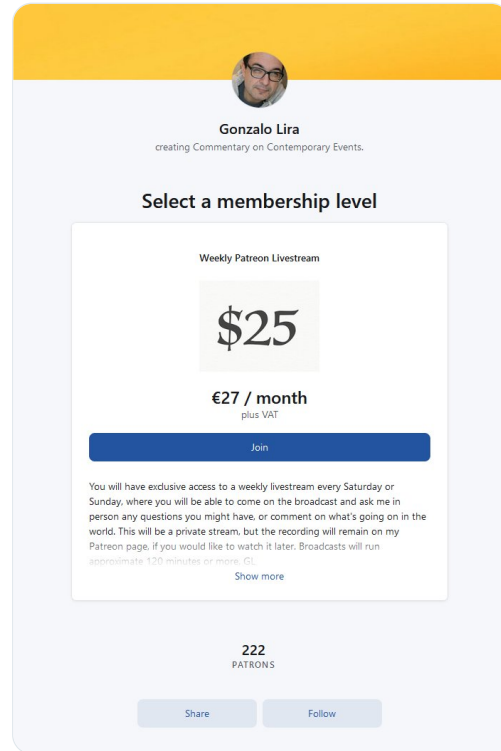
Gonzalo Lira
creating Commentary on Contemporary Events.

Select a membership level

Weekly Patreon Livestream

$25

€27 / month
plus VAT

Join

You will have exclusive access to a weekly livestream every Saturday or Sunday, where you will be able to come on the broadcast and ask me in person any questions you might have, or comment on what's going on in the world. This will be a private stream, but the recording will remain on my Patreon page, if you would like to watch it later. Broadcasts will run approximate 120 minutes or more. GL

Show more

222
PATRONS

Share

Follow